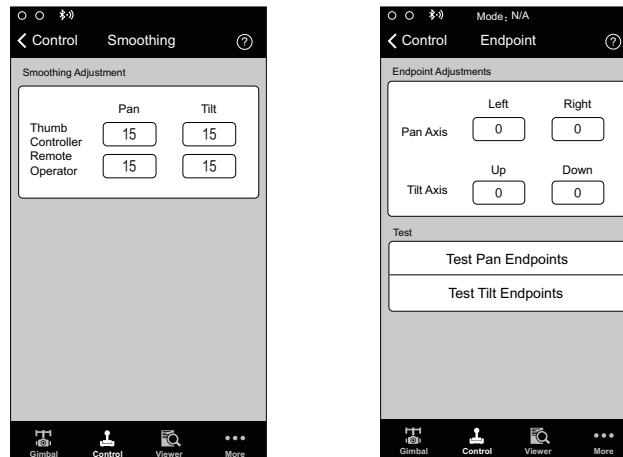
Control Smoothing ?

Smoothing Adjustment

| | Pan | Tilt |
|---|---|---|
| Thumb Controller | 15 | 15 |
| Remote Operator | 15 | 15 |

Gimbal Control Viewer More

Mode: N/A

Control Endpoint ?

Endpoint Adjustments

| | Left | Right |
|---|---|---|
| Pan Axis | 0 | 0 |

| | Up | Down |
|---|---|---|
| Tilt Axis | 0 | 0 |

Test

Test Pan Endpoints

Test Tilt Endpoints

Gimbal Control Viewer More